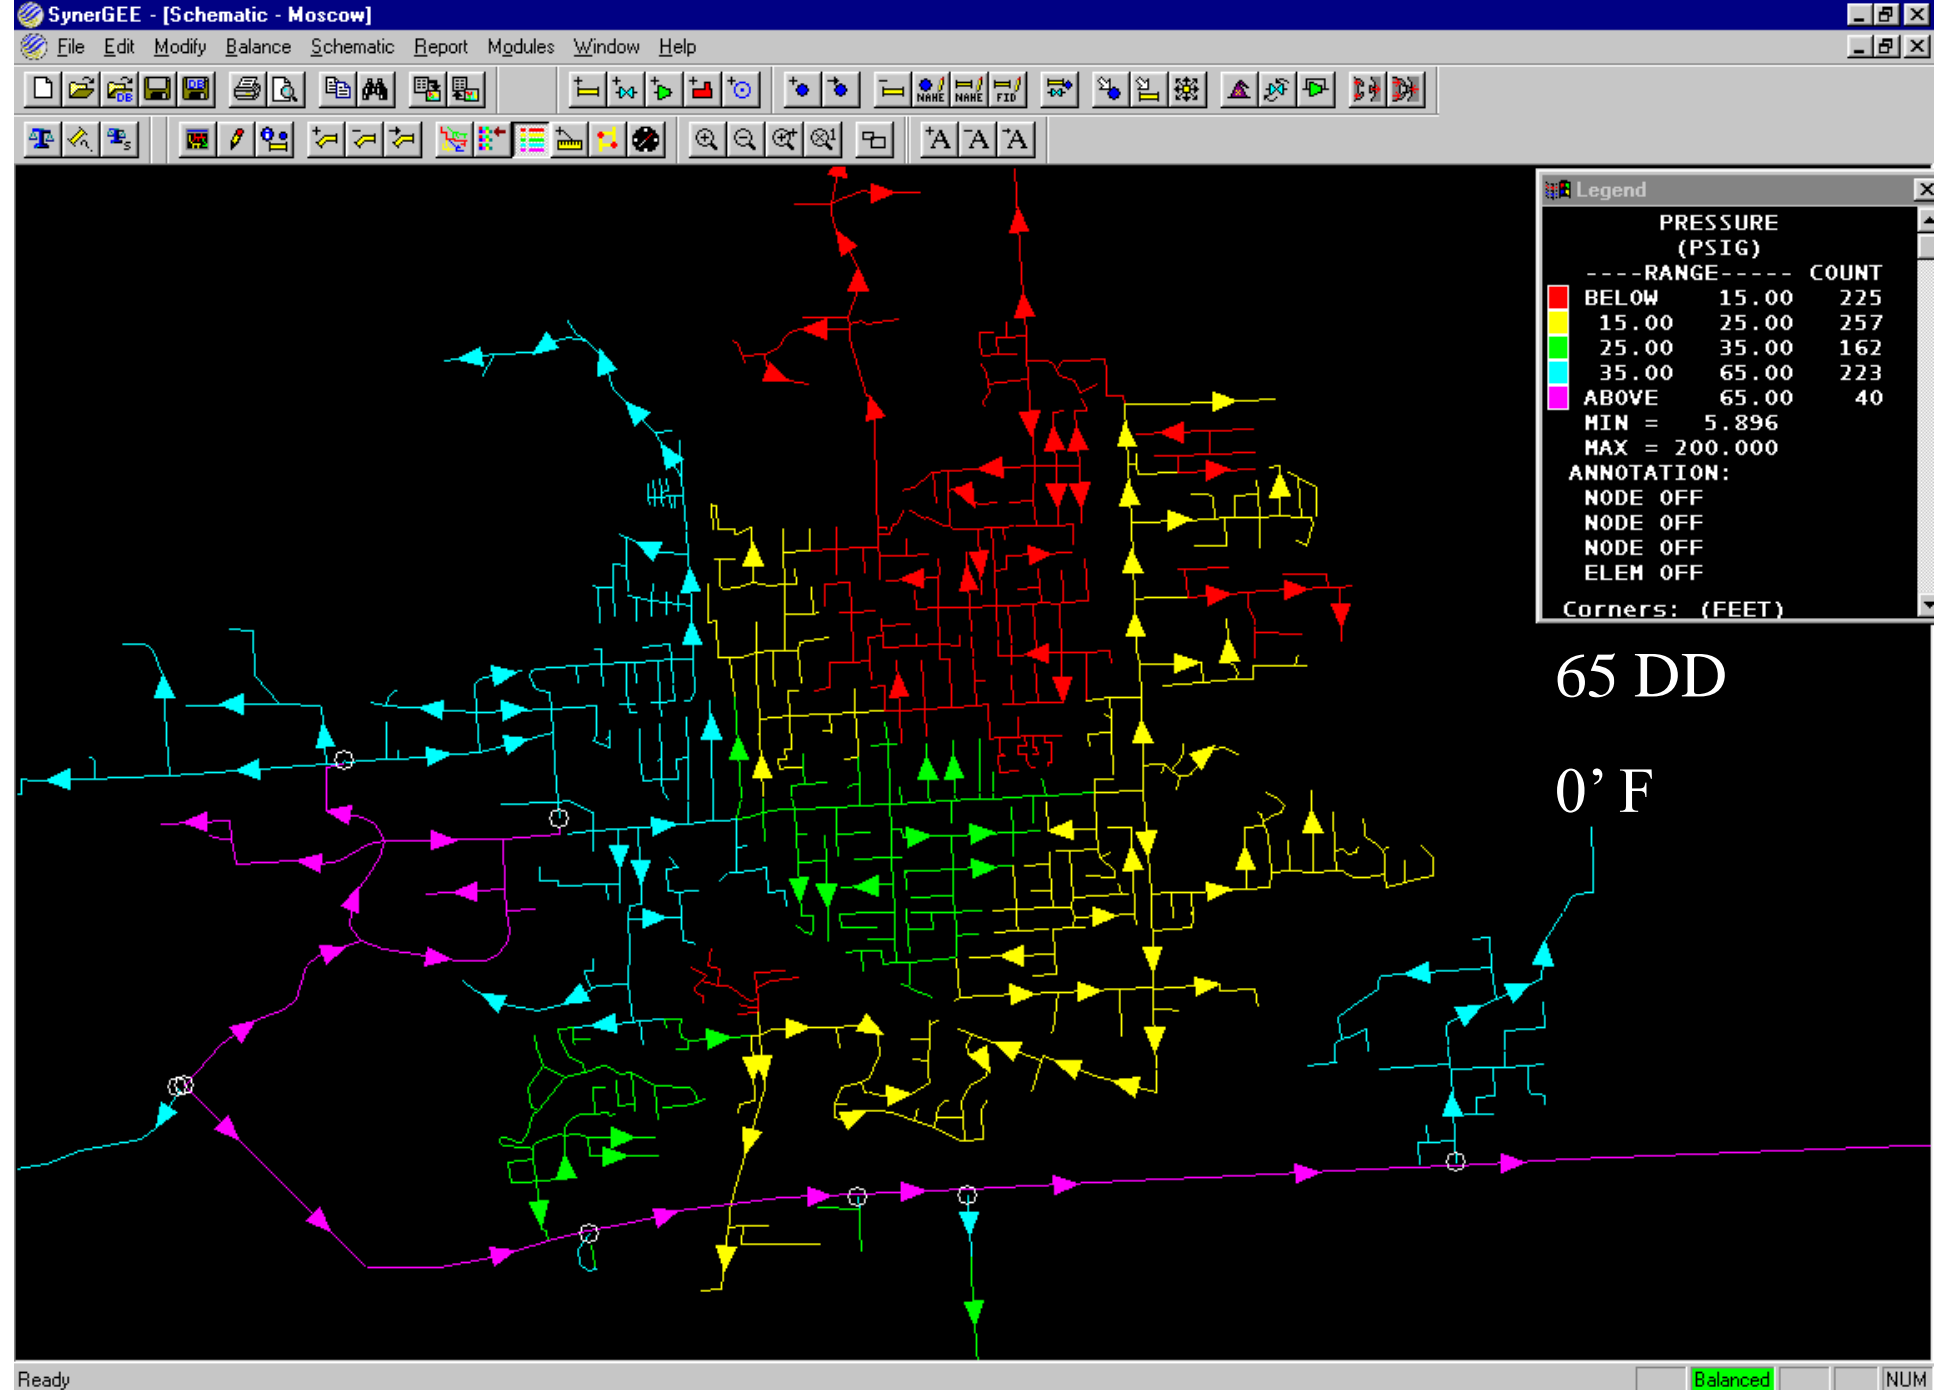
SynerGEE - [Schematic - Moscow]

File Edit Modify Balance Schematic Report Modules Window Help

Legend

PRESSURE
(PSIG)

| ----RANGE---- | | COUNT |
|---|---|---|
| BELOW | 15.00 | 225 |
| 15.00 | 25.00 | 257 |
| 25.00 | 35.00 | 162 |
| 35.00 | 65.00 | 223 |
| ABOVE | 65.00 | 40 |

MIN = 5.896
MAX = 200.000
ANNOTATION:
NODE OFF
NODE OFF
NODE OFF
ELEM OFF

Corners: (FEET)

65 DD

0’ F

Ready

Balanced

NUM